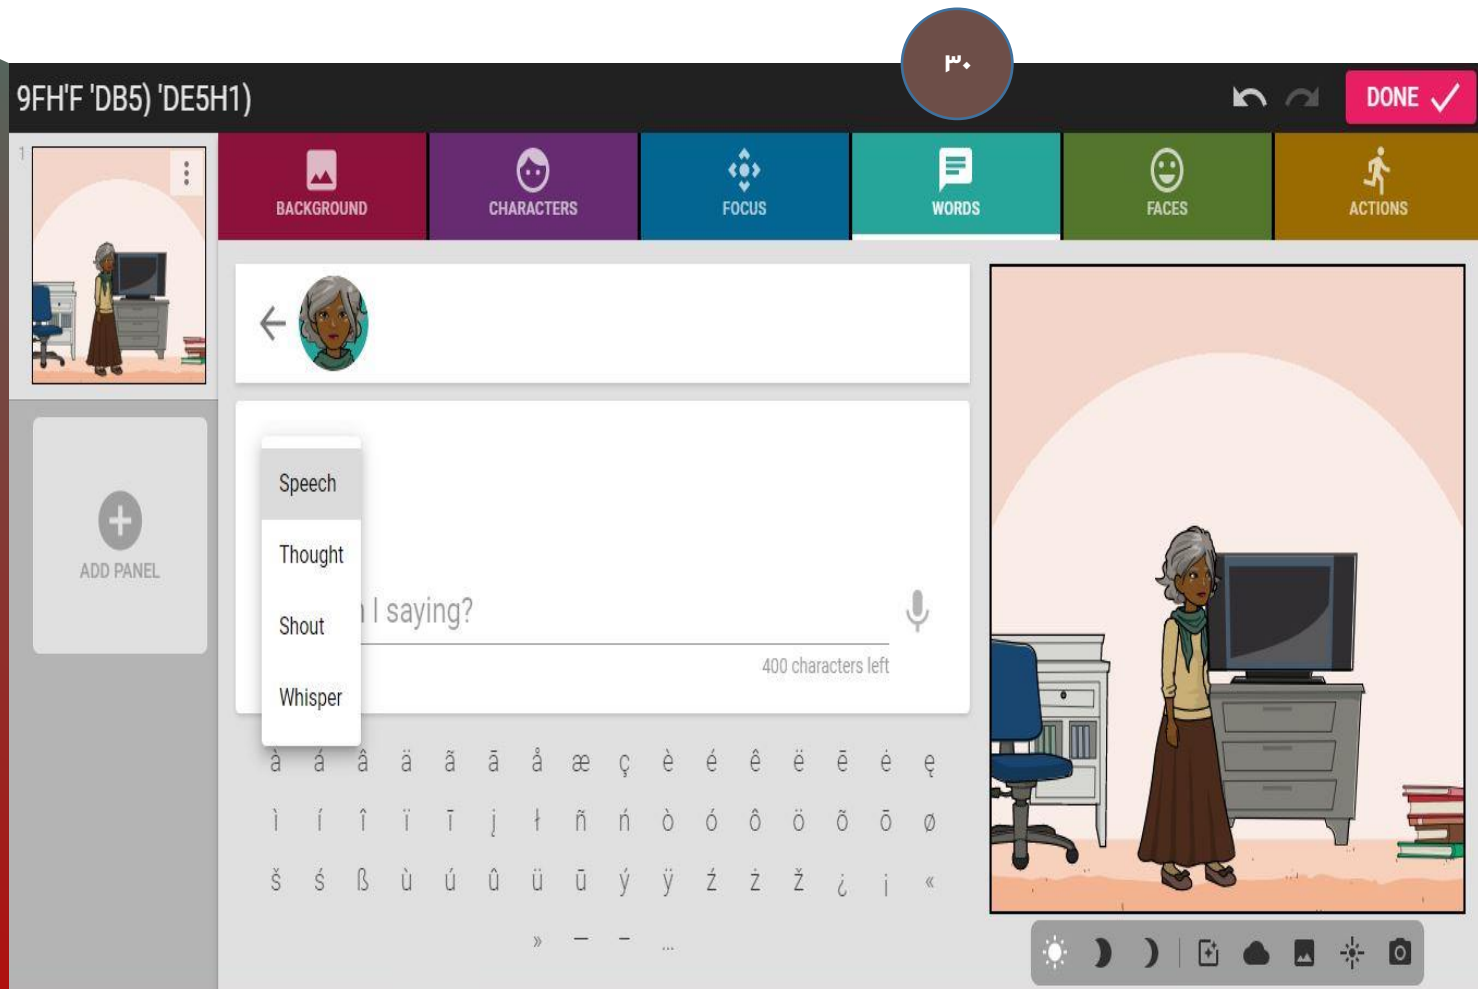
٣٠

9FH'F 'DB5) 'DE5H1)

DONE

BACKGROUND CHARACTERS FOCUS WORDS FACES ACTIONS

1

ADD PANEL

Speech
Thought
Shout
Whisper

I saying?

400 characters left

à á â ä ã ā å æ ç è é ê ë ē ė ę
ì í î ï ī į ł ñ ń ò ó ô ö õ ō ø
š ś ß ù ú û ü ū ý ÿ ź ż ž ¿ ¡ «
» — – ...